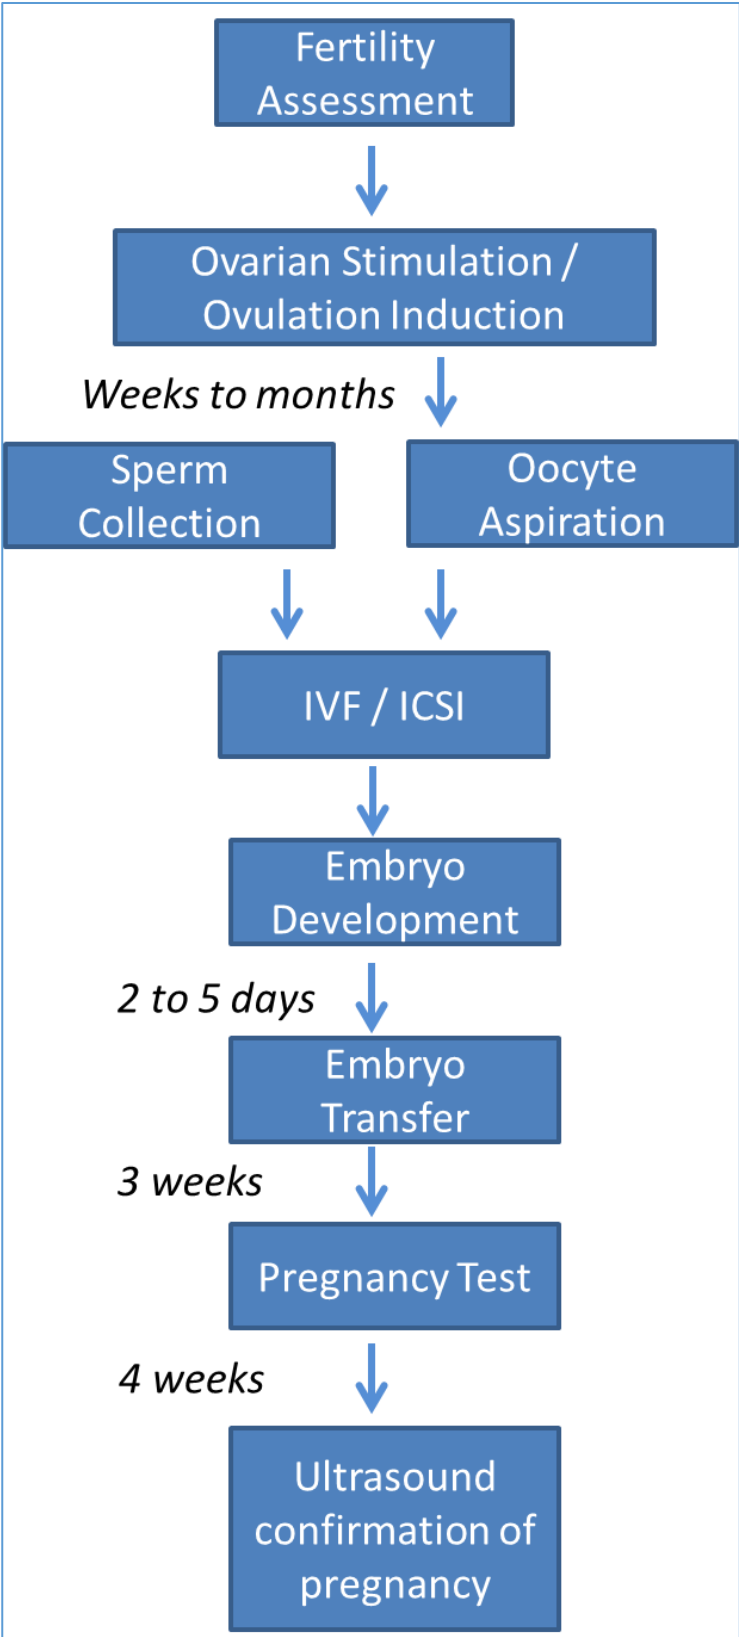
Fertility Assessment

Ovarian Stimulation / Ovulation Induction

Weeks to months

Sperm Collection

Oocyte Aspiration

IVF / ICSI

Embryo Development

2 to 5 days

Embryo Transfer

3 weeks

Pregnancy Test

4 weeks

Ultrasound confirmation of pregnancy